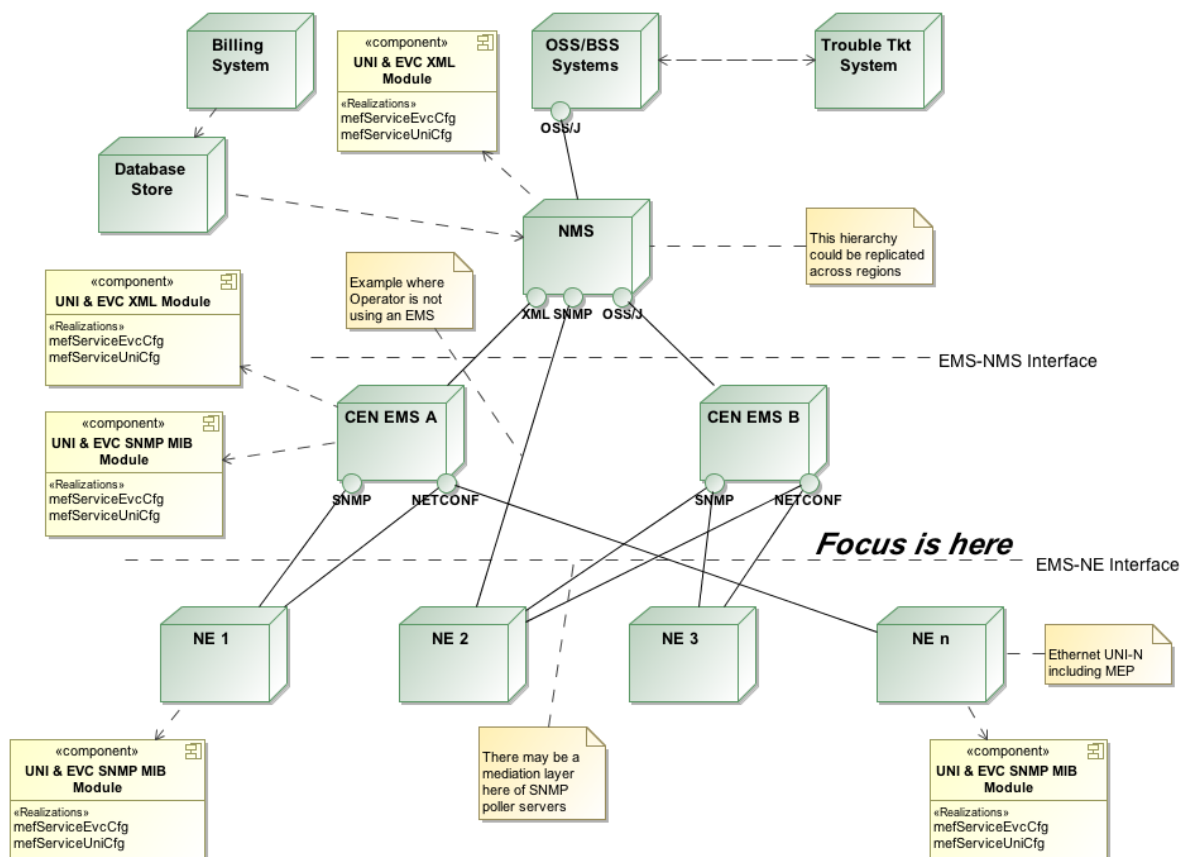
Billing System

«component»
UNI & EVC XML Module
«Realizations»
mefServiceEvcCfg
mefServiceUniCfg

OSS/BSS Systems

Trouble Tkt System

OSS/J

Database Store

NMS

This hierarchy could be replicated across regions

«component»
UNI & EVC XML Module
«Realizations»
mefServiceEvcCfg
mefServiceUniCfg

Example where Operator is not using an EMS

XML SNMP OSS/J

EMS-NMS Interface

«component»
UNI & EVC SNMP MIB Module
«Realizations»
mefServiceEvcCfg
mefServiceUniCfg

CEN EMS A

CEN EMS B

SNMP NETCONF

SNMP NETCONF

Focus is here

EMS-NE Interface

NE 1

NE 2

NE 3

NE n

Ethernet UNI-N including MEP

«component»
UNI & EVC SNMP MIB Module
«Realizations»
mefServiceEvcCfg
mefServiceUniCfg

There may be a mediation layer here of SNMP poller servers

«component»
UNI & EVC SNMP MIB Module
«Realizations»
mefServiceEvcCfg
mefServiceUniCfg